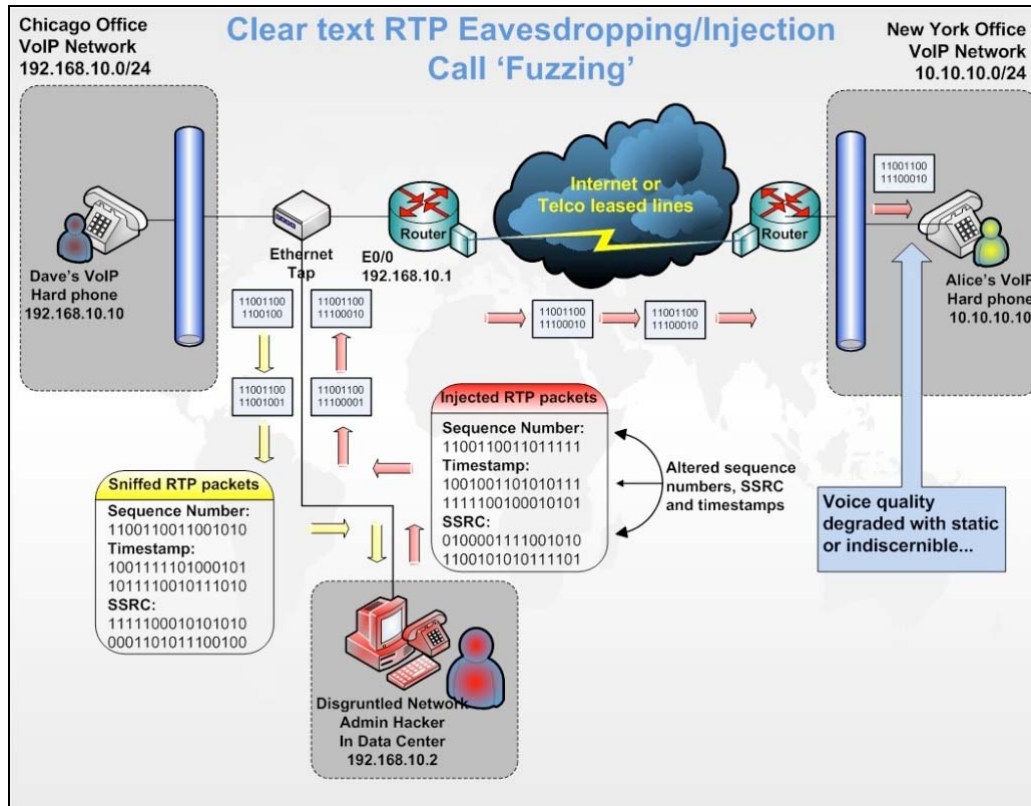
Chicago Office
VoIP Network
192.168.10.0/24

Clear text RTP Eavesdropping/Injection
Call 'Fuzzing'

New York Office
VoIP Network
10.10.10.0/24

Internet or
Telco leased lines

Router

Router

11001100
11100010

Dave's VoIP
Hard phone
192.168.10.10

Ethernet
Tap

E0/0
192.168.10.1

Alice's VoIP
Hard phone
10.10.10.10

11001100
1100100

11001100
11100010

11001100
11100010

11001100
11100010

11001100
11001001

11001100
11100001

Injected RTP packets
Sequence Number:
1100110011011111
Timestamp:
1001001101010111
1111100100010101
SSRC:
0100001111001010
1100101010111101

Altered sequence
numbers, SSRC
and timestamps

Voice quality
degraded with static
or indiscernible...

Sniffed RTP packets
Sequence Number:
1100110011001010
Timestamp:
1001111101000101
1011110010111010
SSRC:
1111100010101010
0001101011100100

Disgruntled Network
Admin Hacker
In Data Center
192.168.10.2